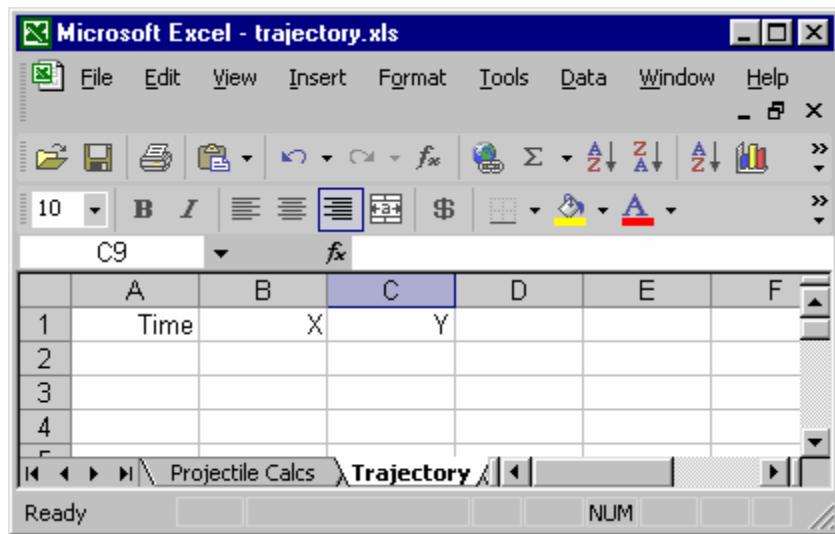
Microsoft Excel - trajectory.xls

File Edit View Insert Format Tools Data Window Help

10 B I $

C9 $f_x$

| | A | B | C | D | E | F |
|---|---|---|---|---|---|---|
| 1 | Time | X | Y | | | |
| 2 | | | | | | |
| 3 | | | | | | |
| 4 | | | | | | |

Projectile Calcs Trajectory

Ready NUM